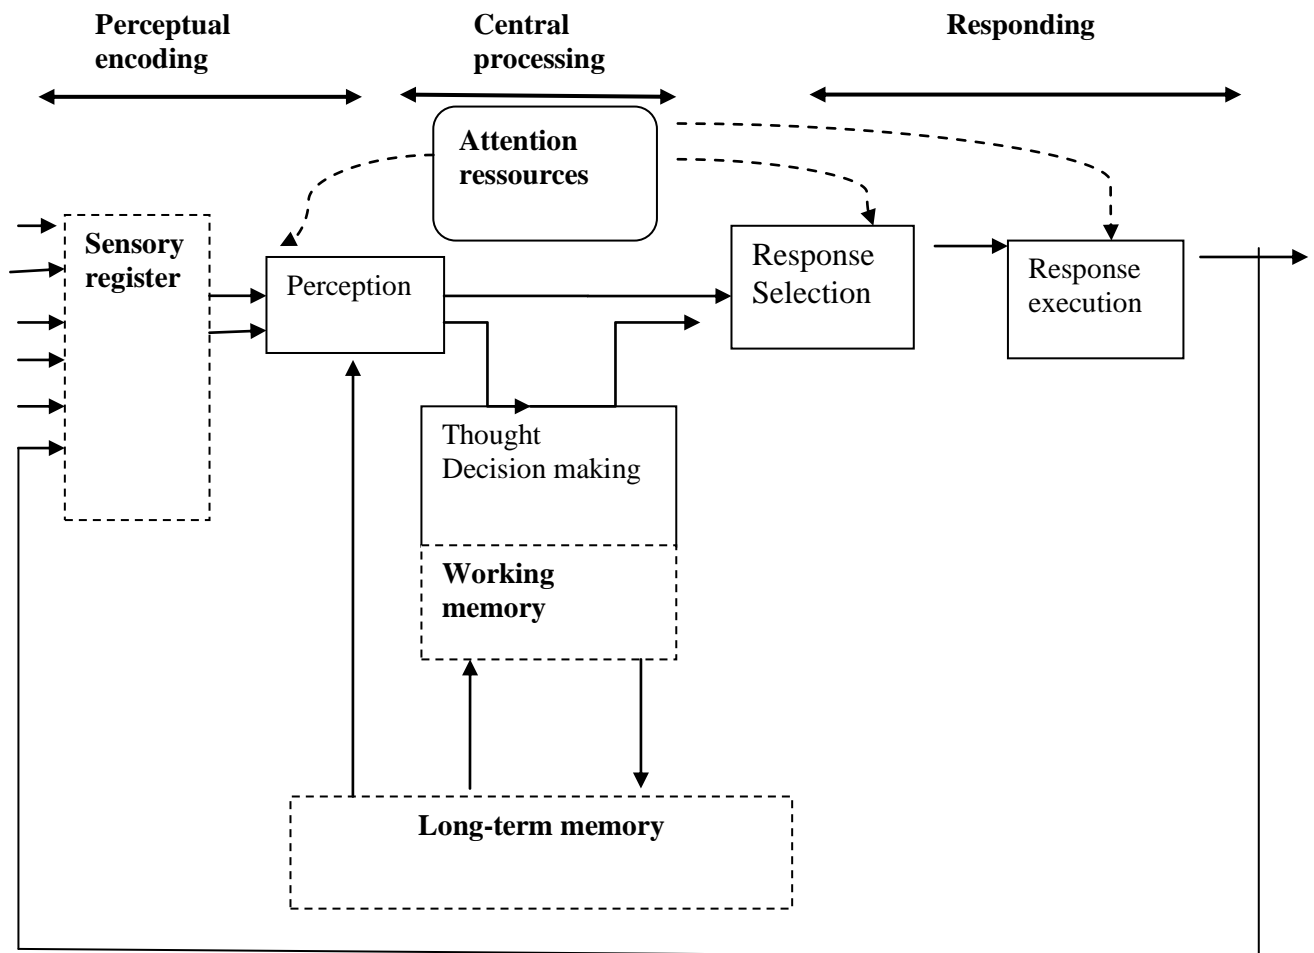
Perceptual encoding

Central processing

Responding

Attention ressources

Sensory register

Perception

Response Selection

Response execution

Thought
Decision making

Working memory

Long-term memory